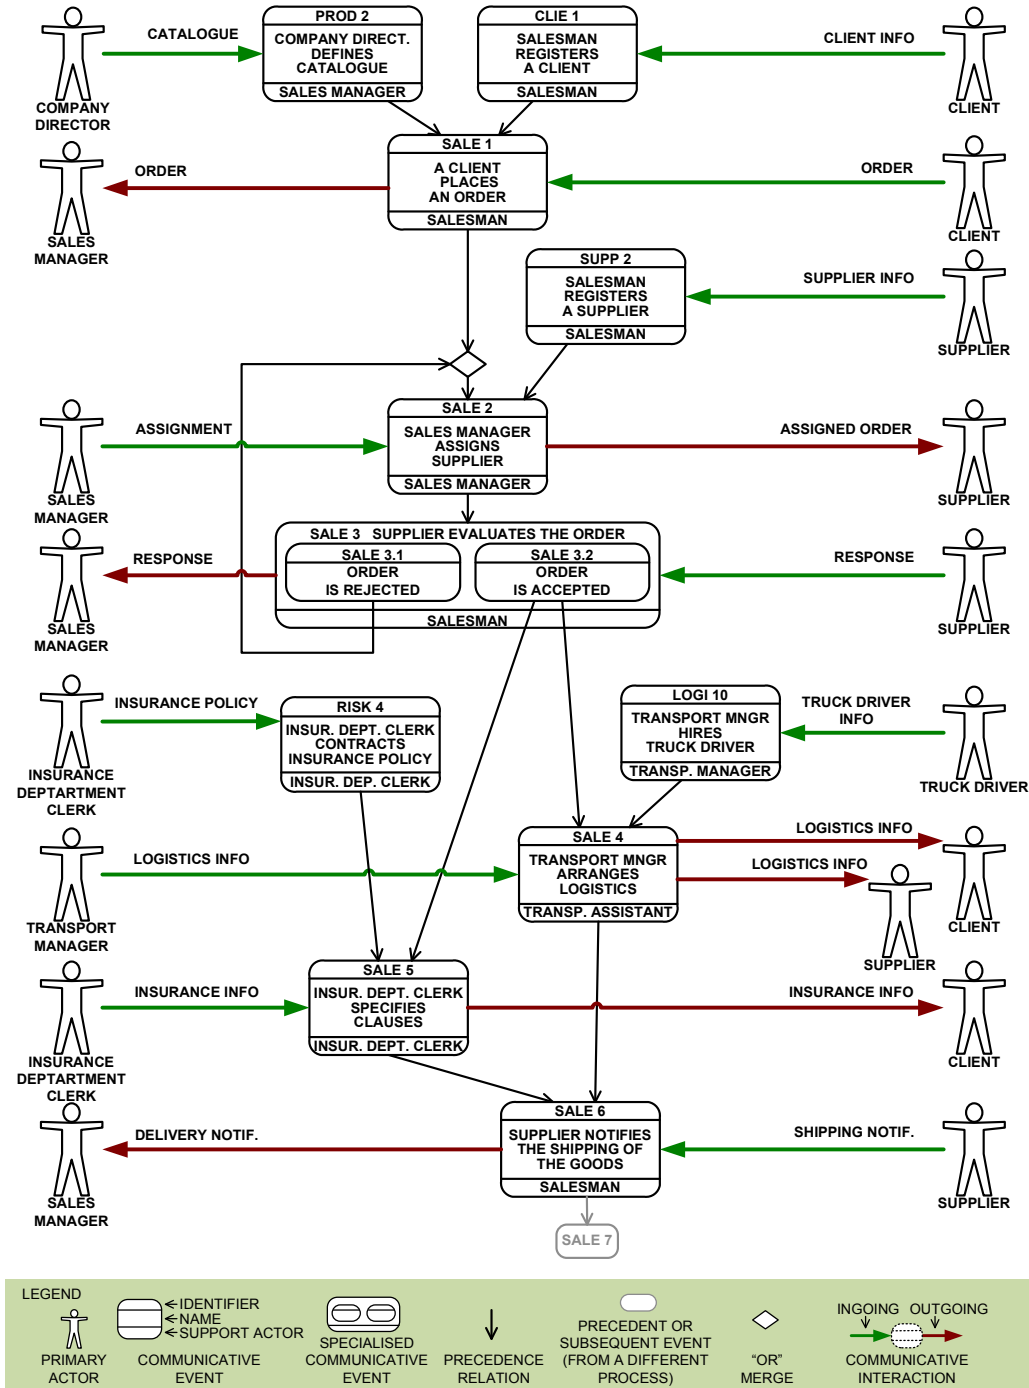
COMPANY DIRECTOR

CATALOGUE

PROD 2
COMPANY DIRECT. DEFINES CATALOGUE
SALES MANAGER

CLIE 1
SALESMAN REGISTERS A CLIENT
SALESMAN

CLIENT INFO

CLIENT

SALES MANAGER

ORDER

SALE 1
A CLIENT PLACES AN ORDER
SALESMAN

ORDER

CLIENT

SUPP 2
SALESMAN REGISTERS A SUPPLIER
SALESMAN

SUPPLIER INFO

SUPPLIER

SALES MANAGER

ASSIGNMENT

SALE 2
SALES MANAGER ASSIGNS SUPPLIER
SALES MANAGER

ASSIGNED ORDER

SUPPLIER

SALES MANAGER

RESPONSE

SALE 3 SUPPLIER EVALUATES THE ORDER
SALE 3.1
ORDER IS REJECTED
SALE 3.2
ORDER IS ACCEPTED
SALESMAN

RESPONSE

SUPPLIER

INSURANCE DEPTARTMENT CLERK

INSURANCE POLICY

RISK 4
INSUR. DEPT. CLERK CONTRACTS INSURANCE POLICY
INSUR. DEP. CLERK

LOGI 10
TRANSPORT MNGR HIRES TRUCK DRIVER
TRANSP. MANAGER

TRUCK DRIVER INFO

TRUCK DRIVER

TRANSPORT MANAGER

LOGISTICS INFO

SALE 4
TRANSPORT MNGR ARRANGES LOGISTICS
TRANSP. ASSISTANT

LOGISTICS INFO

CLIENT

LOGISTICS INFO

SUPPLIER

INSURANCE DEPTARTMENT CLERK

INSURANCE INFO

SALE 5
INSUR. DEPT. CLERK SPECIFIES CLAUSES
INSUR. DEPT. CLERK

INSURANCE INFO

CLIENT

SALES MANAGER

DELIVERY NOTIF.

SALE 6
SUPPLIER NOTIFIES THE SHIPPING OF THE GOODS
SALESMAN

SHIPPING NOTIF.

SUPPLIER

SALE 7

LEGEND

PRIMARY ACTOR

IDENTIFIER
NAME
SUPPORT ACTOR
COMMUNICATIVE EVENT

SPECIALISED COMMUNICATIVE EVENT

PRECEDENCE RELATION

PRECEDENT OR SUBSEQUENT EVENT (FROM A DIFFERENT PROCESS)

"OR" MERGE

INGOING OUTGOING
COMMUNICATIVE INTERACTION